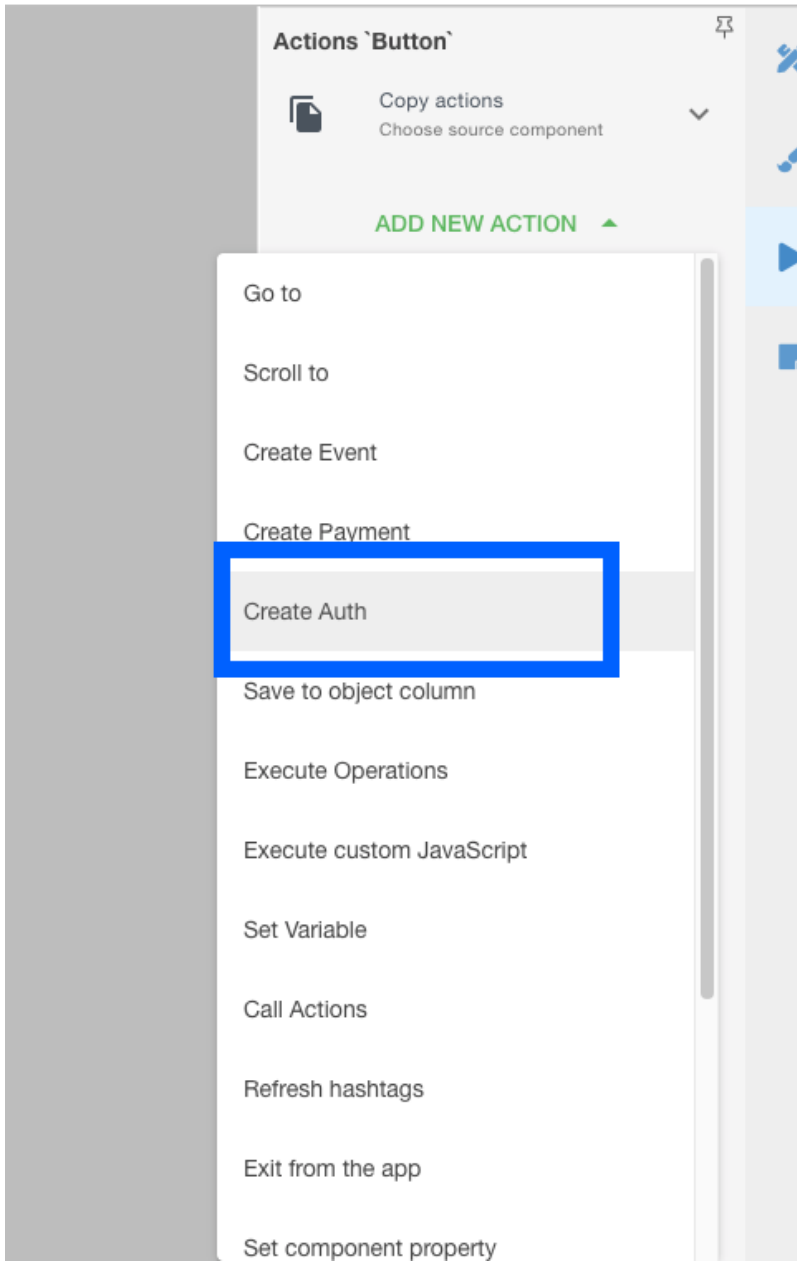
Actions `Button`

Copy actions
Choose source component

ADD NEW ACTION

Go to

Scroll to

Create Event

Create Payment

Create Auth

Save to object column

Execute Operations

Execute custom JavaScript

Set Variable

Call Actions

Refresh hashtags

Exit from the app

Set component property